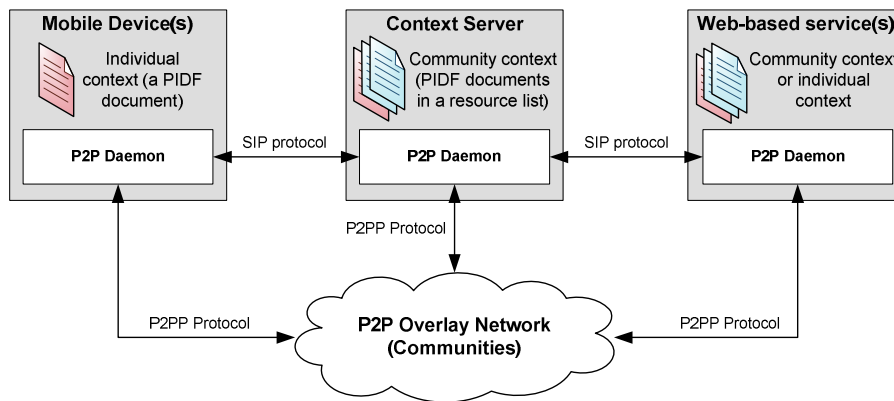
Mobile Device(s)

Individual context (a PIDF document)

P2P Daemon

SIP protocol

Context Server

Community context (PIDF documents in a resource list)

P2P Daemon

SIP protocol

Web-based service(s)

Community context or individual context

P2P Daemon

P2PP Protocol

P2PP Protocol

P2P Overlay Network (Communities)

P2PP Protocol